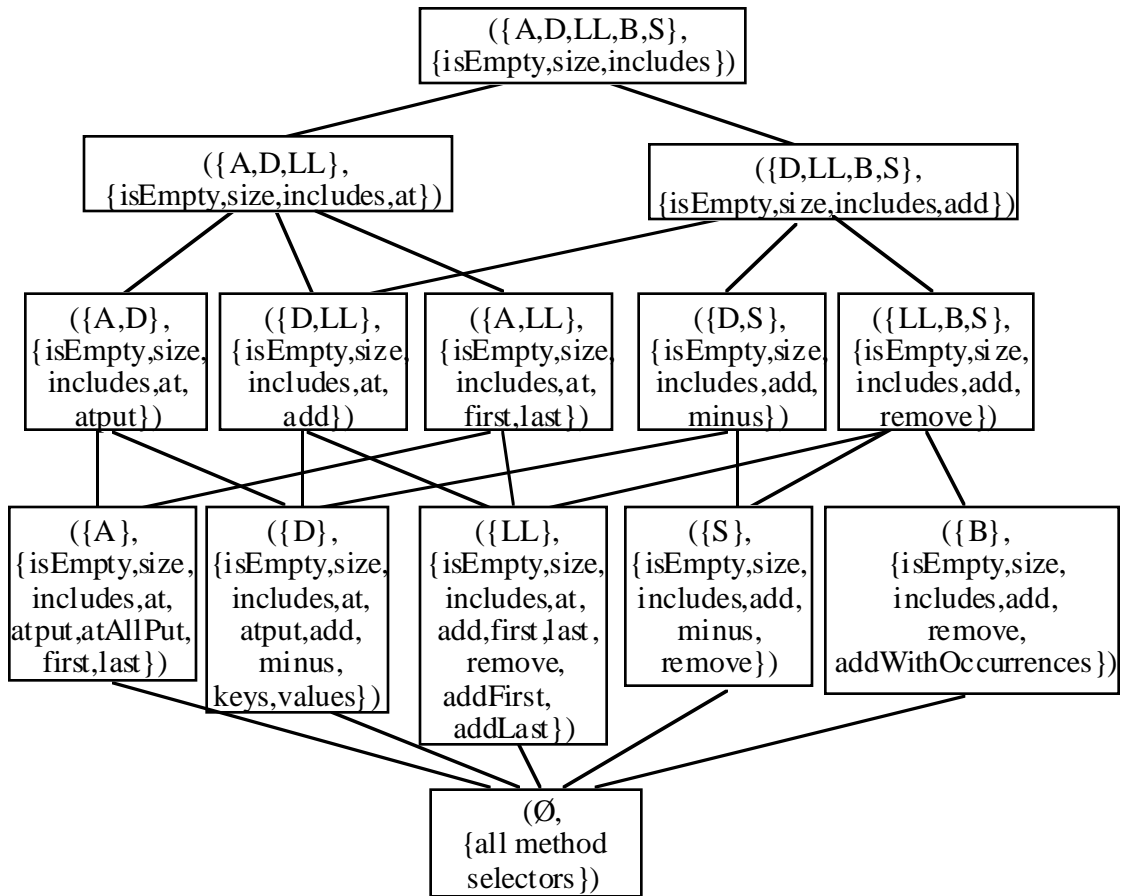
({A,D,LL,B,S}, {isEmpty,size,includes})

({A,D,LL}, {isEmpty,size,includes,at})

({D,LL,B,S}, {isEmpty,size,includes,add})

({A,D}, {isEmpty,size, includes,at, atput})

({D,LL}, {isEmpty,size, includes,at, add})

({A,LL}, {isEmpty,size, includes,at, first,last})

({D,S}, {isEmpty,size, includes,add, minus})

({LL,B,S}, {isEmpty,size, includes,add, remove})

({A}, {isEmpty,size, includes,at, atput,atAllPut, first,last})

({D}, {isEmpty,size, includes,at, atput,add, minus, keys,values})

({LL}, {isEmpty,size, includes,at, add,first,last, remove, addFirst, addLast})

({S}, {isEmpty,size, includes,add, minus, remove})

({B}, {isEmpty,size, includes,add, remove, addWithOccurrences})

(Ø, {all method selectors})